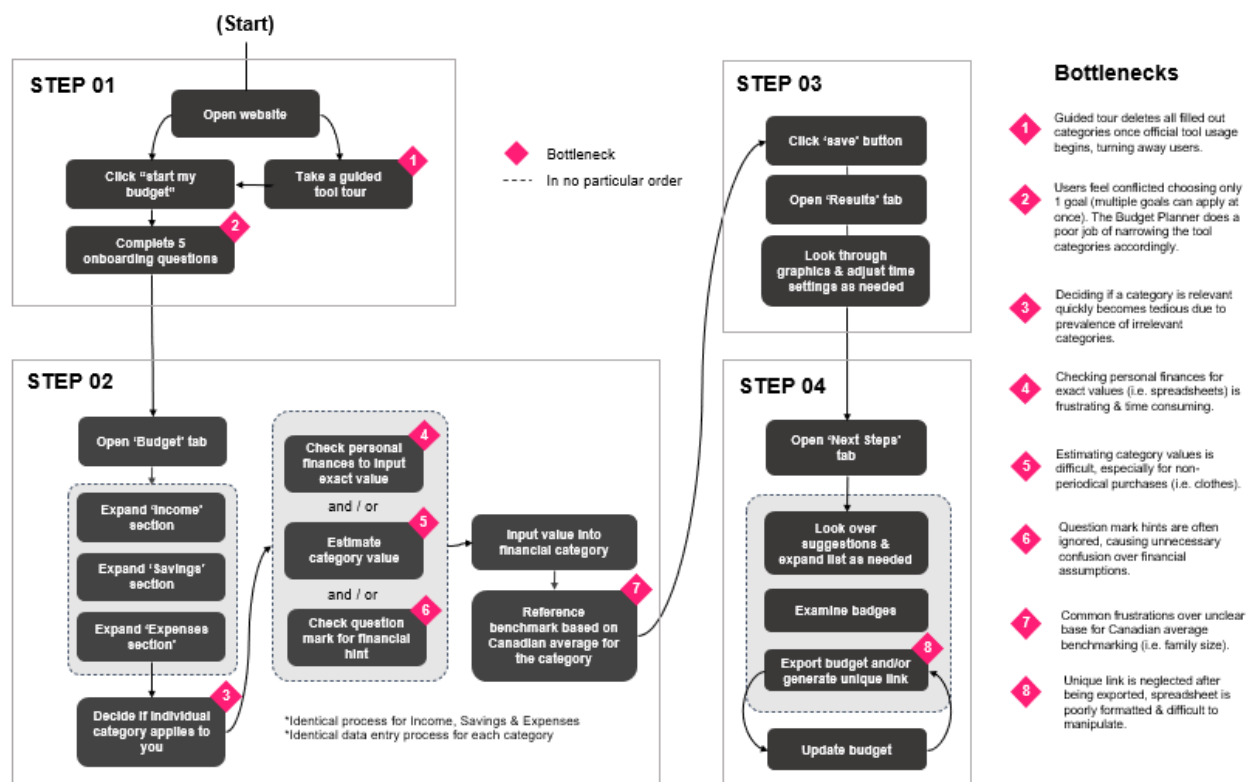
(Start)

STEP 01

Open website

Click "start my budget"

Take a guided tool tour

1

Complete 5 onboarding questions

2

Bottleneck

In no particular order

STEP 02

Open 'Budget' tab

Expand 'Income' section

Expand 'Savings' section

Expand 'Expenses section'

Decide if individual category applies to you

3

Check personal finances to input exact value

4

and / or

Estimate category value

5

and / or

Check question mark for financial hint

6

Input value into financial category

Reference benchmark based on Canadian average for the category

7

*Identical process for Income, Savings & Expenses
*Identical data entry process for each category

STEP 03

Click 'save' button

Open 'Results' tab

Look through graphics & adjust time settings as needed

STEP 04

Open 'Next Steps' tab

Look over suggestions & expand list as needed

Examine badges

Export budget and/or generate unique link

8

Update budget

Bottlenecks

1 Guided tour deletes all filled out categories once official tool usage begins, turning away users.

2 Users feel conflicted choosing only 1 goal (multiple goals can apply at once). The Budget Planner does a poor job of narrowing the tool categories accordingly.

3 Deciding if a category is relevant quickly becomes tedious due to prevalence of irrelevant categories.

4 Checking personal finances for exact values (i.e. spreadsheets) is frustrating & time consuming.

5 Estimating category values is difficult, especially for non-periodical purchases (i.e. clothes).

6 Question mark hints are often ignored, causing unnecessary confusion over financial assumptions.

7 Common frustrations over unclear base for Canadian average benchmarking (i.e. family size).

8 Unique link is neglected after being exported, spreadsheet is poorly formatted & difficult to manipulate.